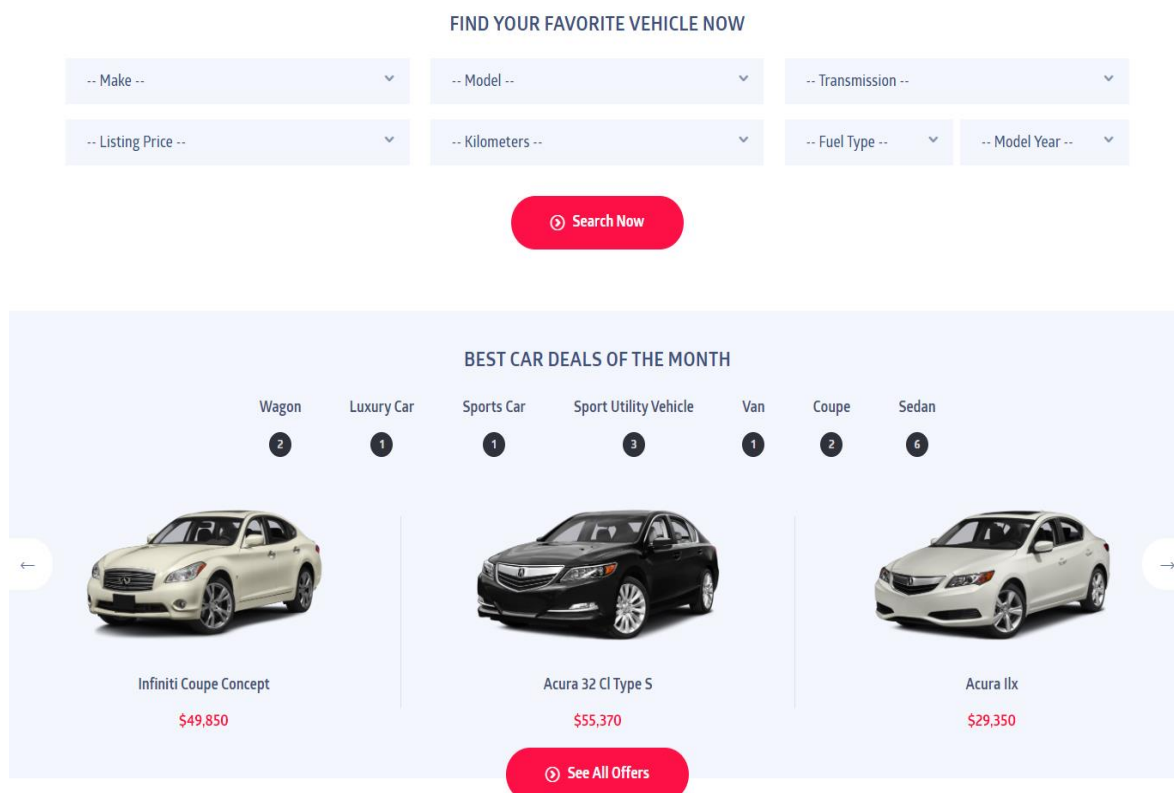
FIND YOUR FAVORITE VEHICLE NOW

-- Make --

-- Model --

-- Transmission --

-- Listing Price --

-- Kilometers --

-- Fuel Type --

-- Model Year --

Search Now

BEST CAR DEALS OF THE MONTH

| Wagon | Luxury Car | Sports Car | Sport Utility Vehicle | Van | Coupe | Sedan |
|---|---|---|---|---|---|---|
| 2 | 1 | 1 | 3 | 1 | 2 | 6 |

←

Infiniti Coupe Concept

$49,850

Acura 32 Cl Type S

$55,370

Acura Ilx

$29,350

→

See All Offers